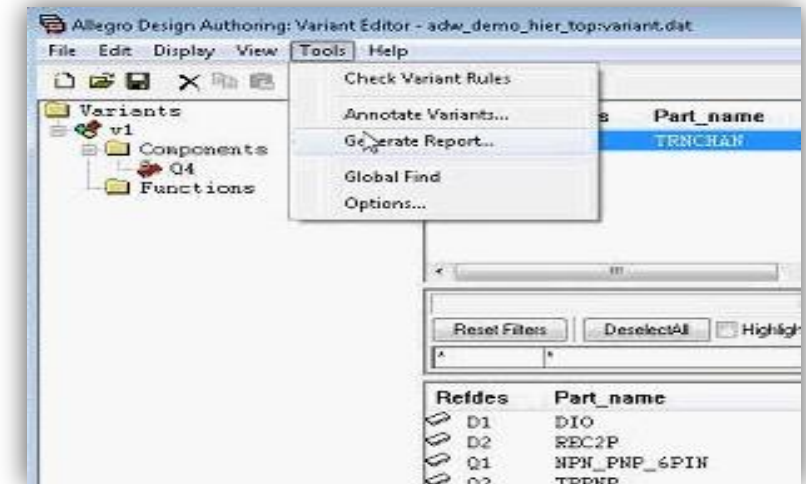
Allegro Design Authoring: Variant Editor - adw_demo_hier_top:variant.dat

File Edit Display View Tools Help

Variants
v1
Components
Q4
Functions

Check Variant Rules
Annotate Variants...
Generate Report...
Global Find
Options...

s Part_name
TRNCHAN

Reset Filters DeselectAll Highligh
*
*

Refdes Part_name
D1 DIO
D2 REC2P
Q1 NPN_PNP_6PIN
Q2 TRPNP